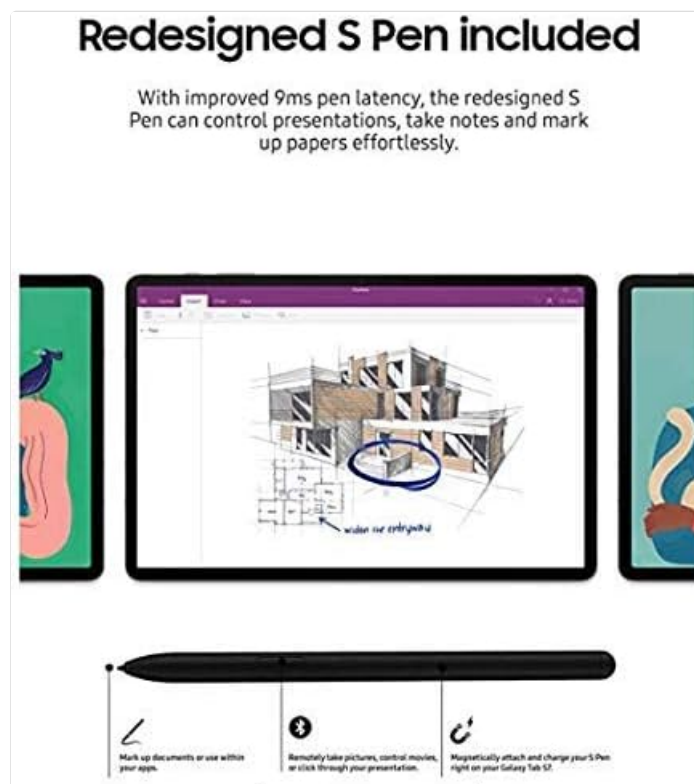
Redesigned S Pen included

With improved 9ms pen latency, the redesigned S Pen can control presentations, take notes and mark up papers effortlessly.

widen our entryway

Mark up documents or use within your apps.

Remotely take pictures, control movies, or click through your presentation.

Magnetically attach and charge your S Pen right on your Galaxy Tab S7.